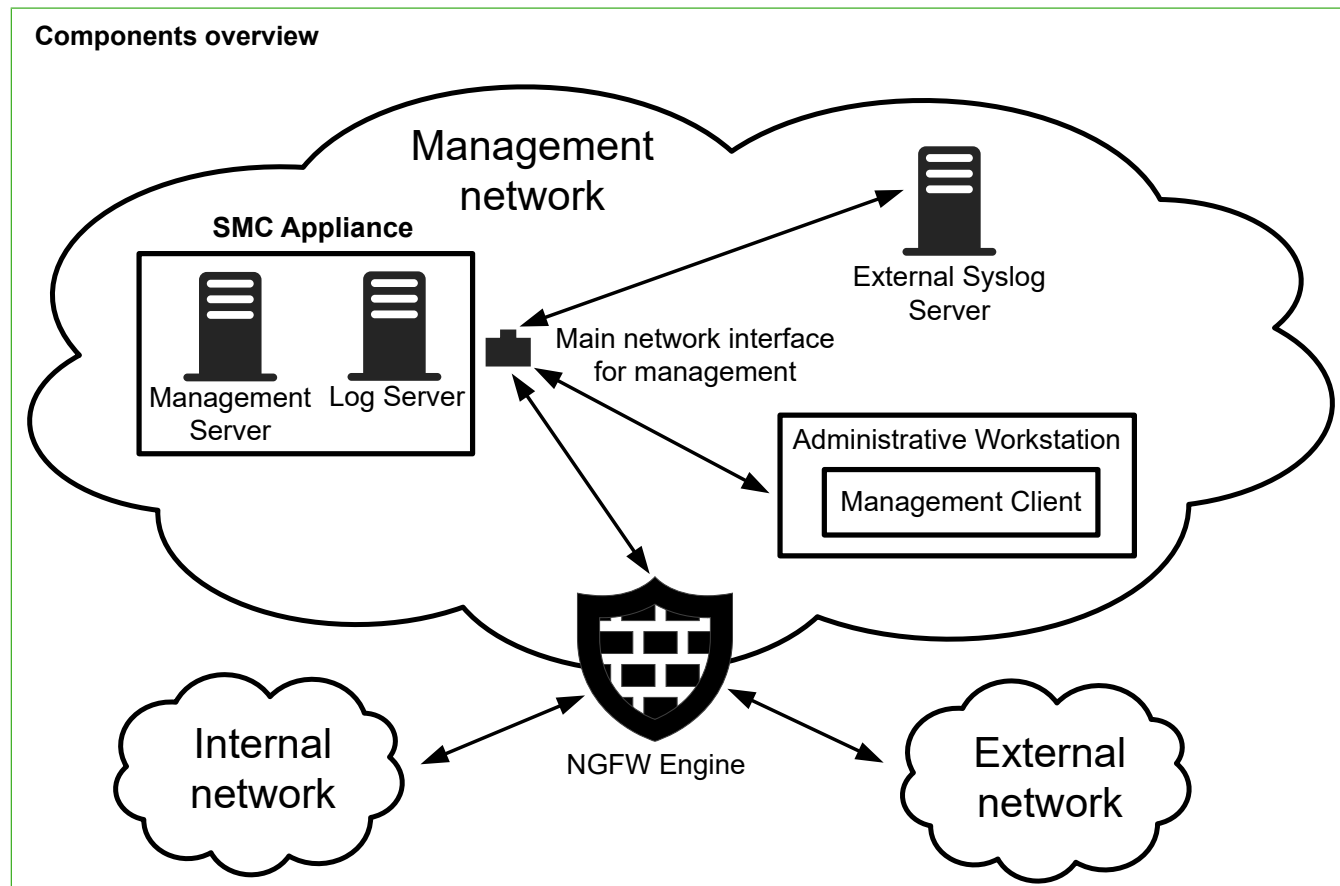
**Components overview**

Management network

SMC Appliance

Management Server

Log Server

External Syslog Server

Main network interface for management

Administrative Workstation

Management Client

NGFW Engine

Internal network

External network